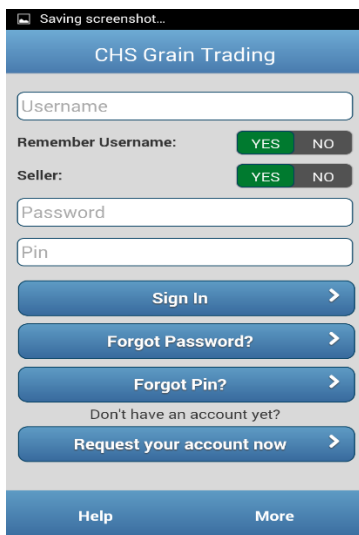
Saving screenshot...

CHS Grain Trading

Username

Remember Username: YES NO

Seller: YES NO

Password

Pin

Sign In

Forgot Password?

Forgot Pin?

Don't have an account yet?

Request your account now

Help More